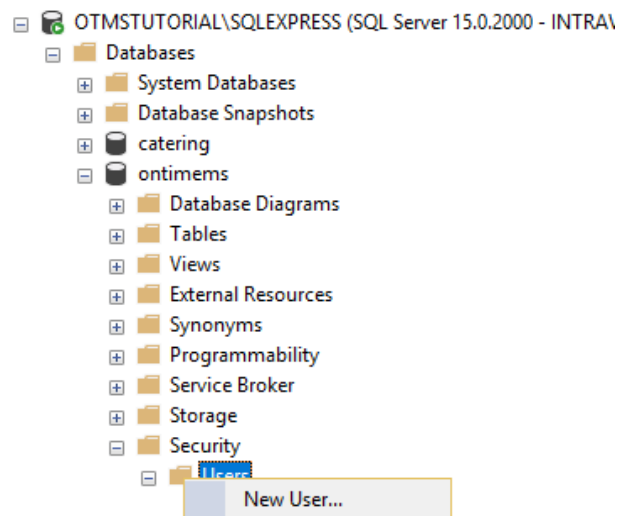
OTMSTUTORIAL\SQLEXPRESS (SQL Server 15.0.2000 - INTRA\

Databases

System Databases

Database Snapshots

catering

ontimems

Database Diagrams

Tables

Views

External Resources

Synonyms

Programmability

Service Broker

Storage

Security

Users

New User...